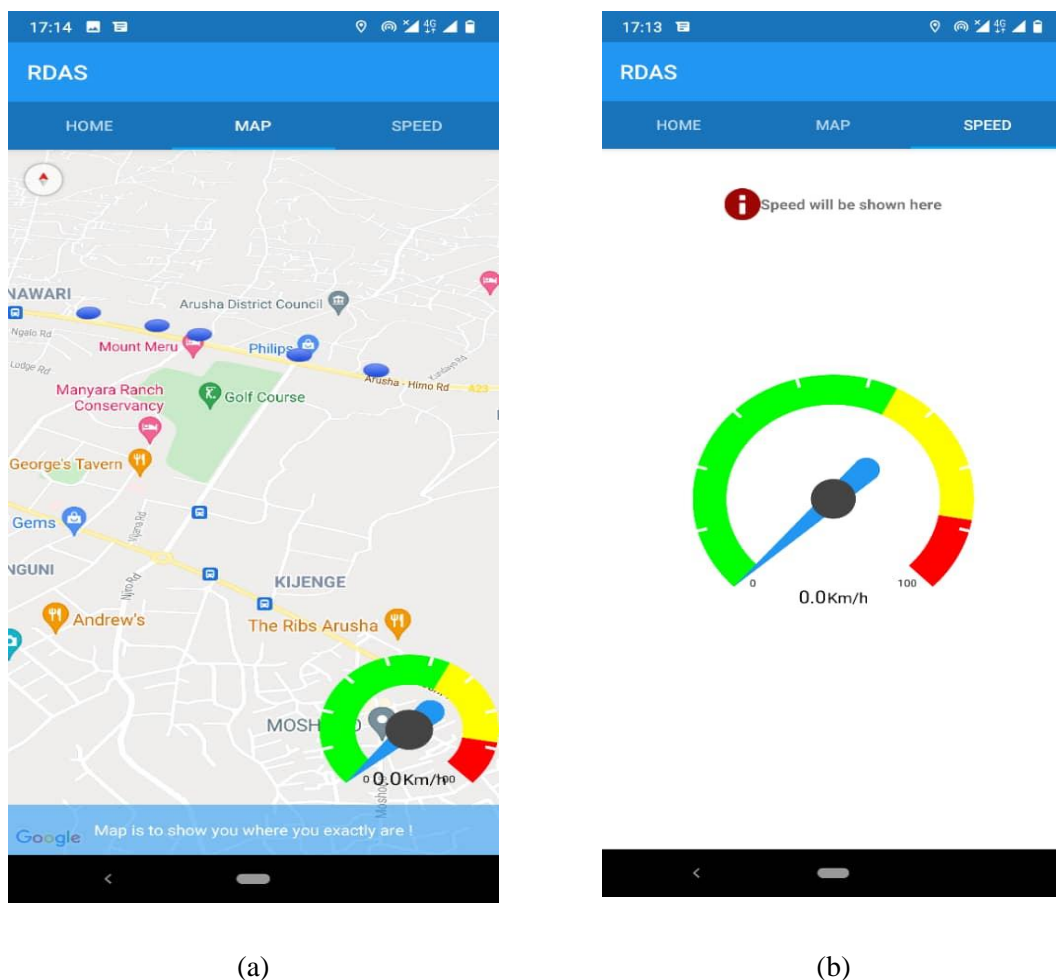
17:14

RDAS

HOME MAP SPEED

NAWARI
Ngalo Rd
Lodge Rd
Arusha District Council
Mount Meru
Philips
Arusha - Himo Rd
A23
Manyara Ranch Conservancy
Golf Course
George's Tavern
Gems
Njiro Rd
NGUNI
KIJENGE
Andrew's
The Ribs Arusha
MOSH
0 0.0Km/h 100

Google Map is to show you where you exactly are !

17:13

RDAS

HOME MAP SPEED

Speed will be shown here

0 100
0.0Km/h

(a) (b)